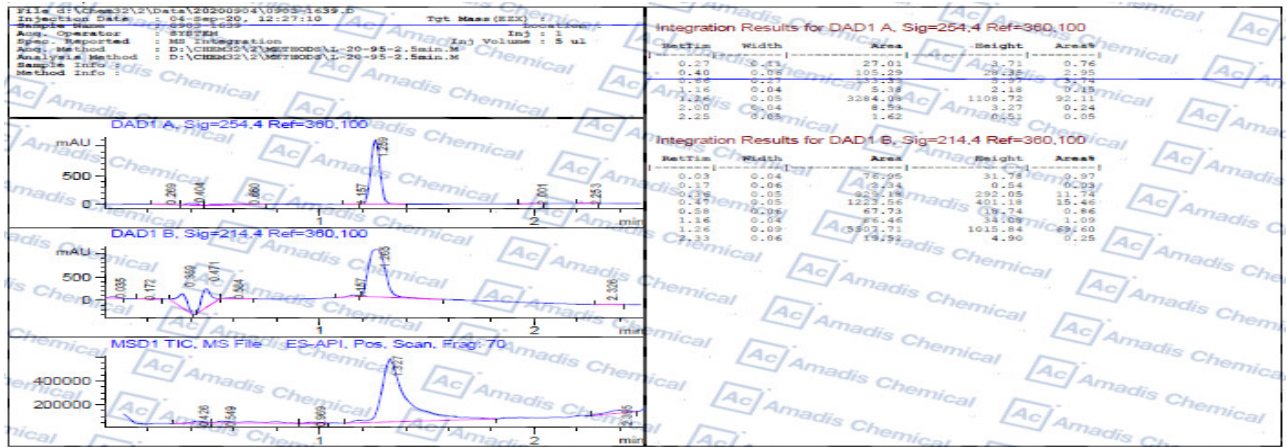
File :D:\Chem32\2\Data\20200904\0903-1639.D
Injection Date : 04-Sep-20, 12:27:10
Tgt Mass(EXX) :
Acq. Operator : SYSTEM
Inj : 1
Spec. Reported : MS Integration
Inj Volume : 5 ul
Acq. Method : D:\CHEM32\2\METHODS\1-20-95-2.5min.M
Analysis Method : D:\CHEM32\2\METHODS\1-20-95-2.5min.M
Sample Info :
Method Info :

DAD1 A, Sig=254,4 Ref=360,100
mAU
500
0
0.269
0.404
0.860
1.157
1.259
2.001
2.253
1
2
min

DAD1 B, Sig=214,4 Ref=360,100
mAU
500
0
0.035
0.172
0.380
0.471
0.584
1.157
1.263
2.326
1
2
min

MSD1 TIC, MS File ES-API, Pos, Scan, Frag: 70
400000
200000
0.426
0.549
0.999
1.327
2.395
1
2
min

Integration Results for DAD1 A, Sig=254,4 Ref=360,100

| RetTim | Width | Area | Height | Area% |
|---|---|---|---|---|
| 0.27 | 0.11 | 27.01 | 3.71 | 0.76 |
| 0.40 | 0.05 | 105.29 | 29.38 | 2.95 |
| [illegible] | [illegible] | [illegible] | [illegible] | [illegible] |
| 1.16 | 0.04 | 5.38 | 2.18 | 0.15 |
| 1.26 | 0.05 | 3284.09 | 1108.72 | 92.11 |
| 2.00 | 0.04 | 8.53 | 3.27 | 0.24 |
| 2.25 | 0.05 | 1.62 | 0.51 | 0.05 |

Integration Results for DAD1 B, Sig=214,4 Ref=360,100

| RetTim | Width | Area | Height | Area% |
|---|---|---|---|---|
| 0.03 | 0.04 | 76.05 | 31.78 | 0.97 |
| 0.17 | 0.06 | 2.34 | 0.54 | 0.03 |
| 0.38 | 0.05 | 923.18 | 292.05 | 11.74 |
| 0.47 | 0.05 | 1223.56 | 401.18 | 15.46 |
| 0.58 | 0.06 | 67.73 | 18.74 | 0.86 |
| 1.16 | 0.04 | 86.46 | 34.08 | 1.09 |
| 1.26 | 0.09 | 5507.71 | 1015.84 | 69.60 |
| 2.33 | 0.06 | 19.51 | 4.90 | 0.25 |

Ac Amadis Chemical